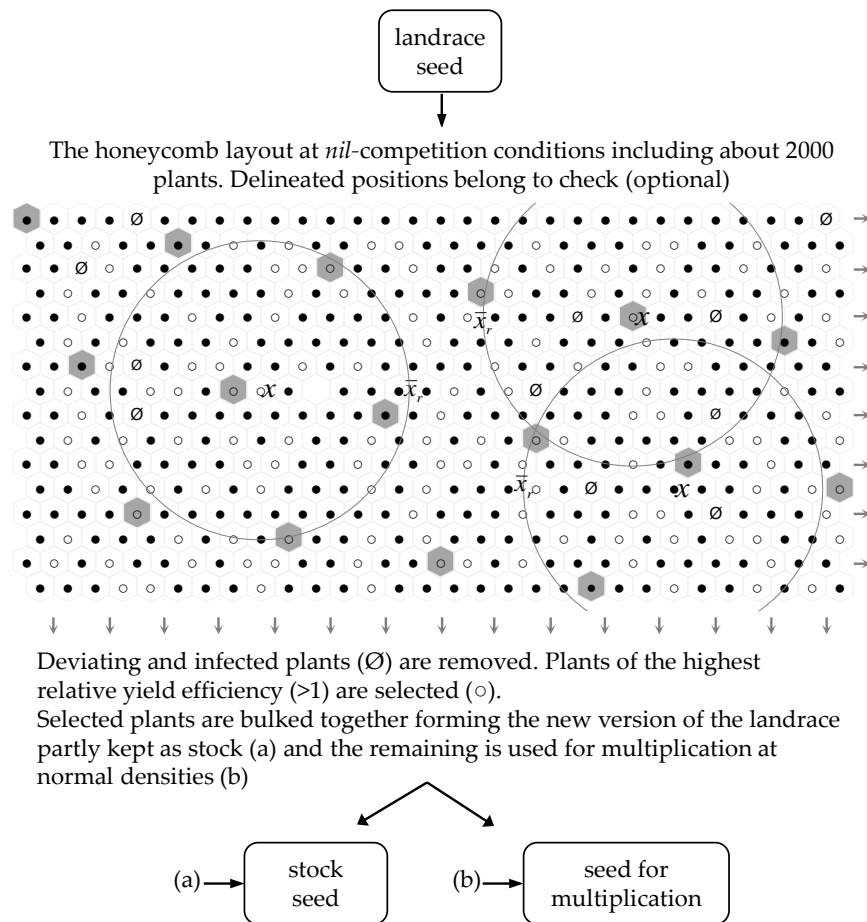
landrace seed

The honeycomb layout at *nil*-competition conditions including about 2000 plants. Delineated positions belong to check (optional)

Ø
Ø
Ø
$\bar{x}_r$
Ø
$x$
Ø
Ø
$x$
$\bar{x}_r$
Ø
Ø
Ø
$\bar{x}_r$
Ø
$x$
Ø

Deviating and infected plants (Ø) are removed. Plants of the highest relative yield efficiency (>1) are selected (○).
Selected plants are bulked together forming the new version of the landrace partly kept as stock (a) and the remaining is used for multiplication at normal densities (b)

(a) stock seed

(b) seed for multiplication